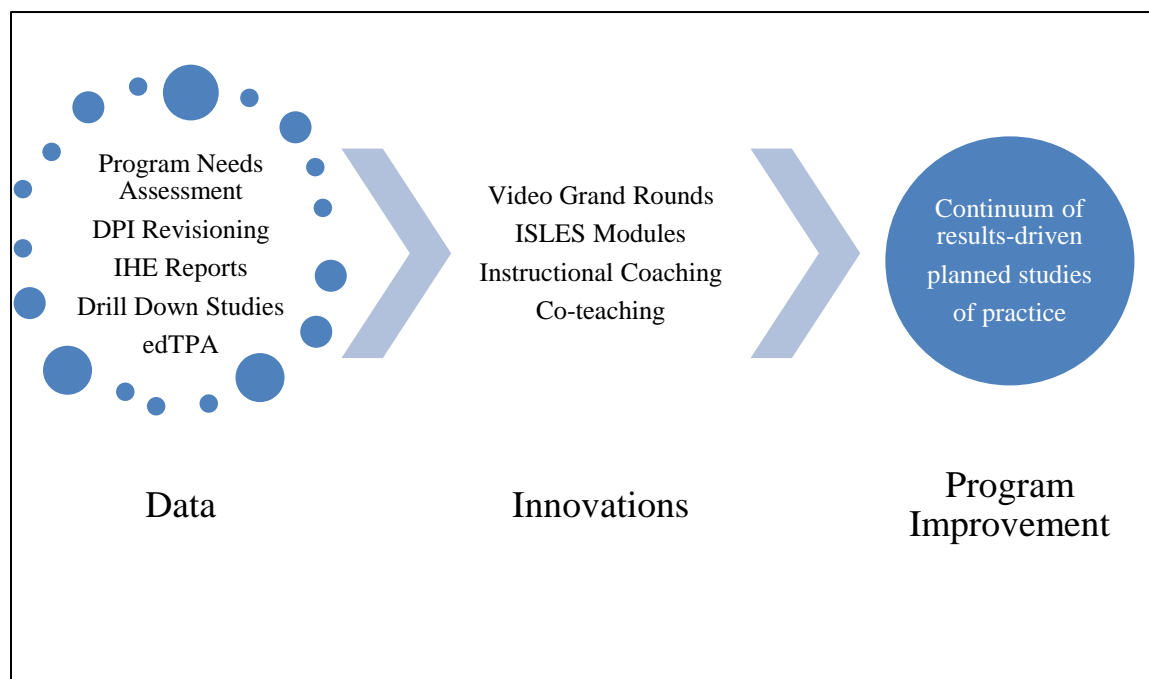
Program Needs Assessment
DPI Revisioning
IHE Reports
Drill Down Studies
edTPA

Video Grand Rounds
ISLES Modules
Instructional Coaching
Co-teaching

Continuum of results-driven planned studies of practice

Data

Innovations

Program Improvement